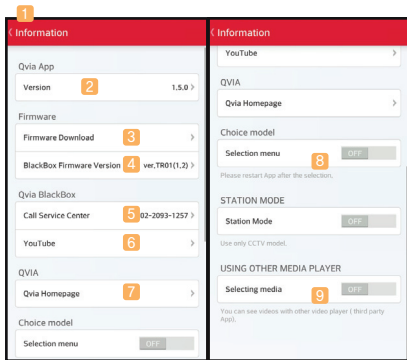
1

Information

Qvia App

Version 2 1.5.0

Firmware

Firmware Download 3

BlackBox Firmware Version 4 ver,TR01(1,2)

Qvia BlackBox

Call Service Center 5 02-2093-1257

YouTube 6

QVIA

Qvia Homepage 7

Choice model

Selection menu OFF

Information

YouTube

QVIA

Qvia Homepage

Choice model

Selection menu 8 OFF

Please restart App after the selection.

STATION MODE

Station Mode OFF

Use only CCTV model.

USING OTHER MEDIA PLAYER

Selecting media 9 OFF

You can see videos with other video player ( third party App).